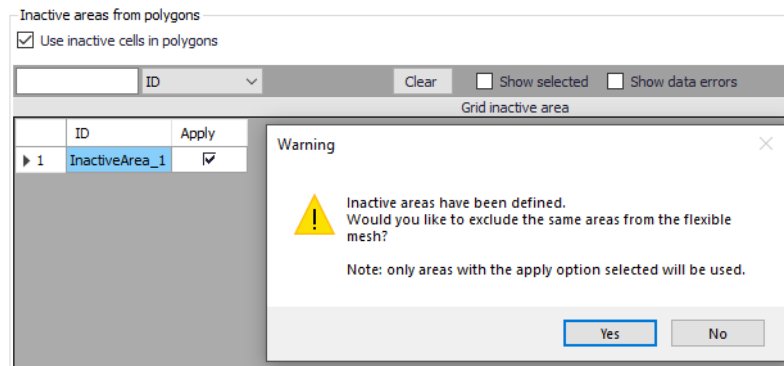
Inactive areas from polygons

Use inactive cells in polygons

ID

Clear

Show selected

Show data errors

Grid inactive area

| | ID | Apply |
|---|---|---|
| 1 | InactiveArea_1 | ☑ |

Warning

Inactive areas have been defined.
Would you like to exclude the same areas from the flexible mesh?

Note: only areas with the apply option selected will be used.

Yes

No